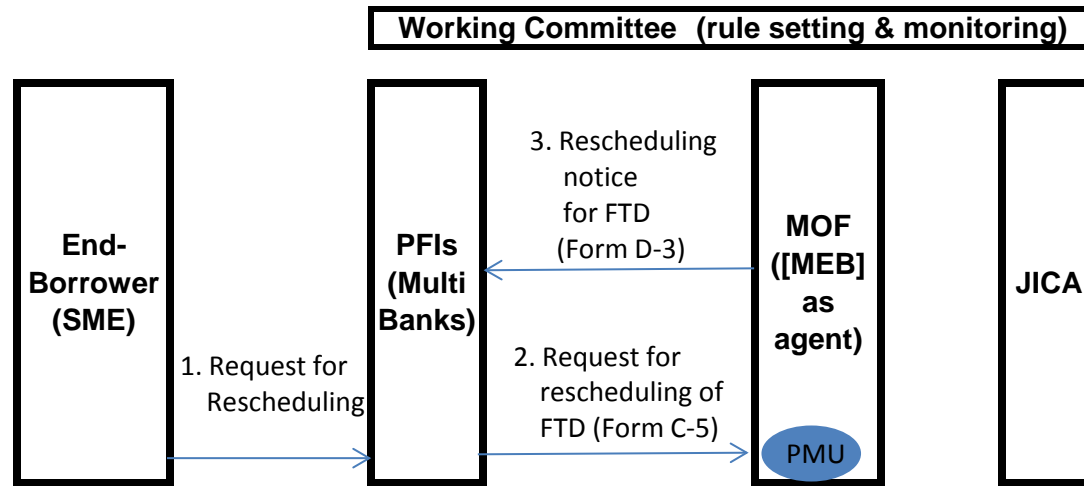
Working Committee (rule setting & monitoring)

End-Borrower (SME)

PFIs (Multi Banks)

MOF ([MEB] as agent)

JICA

3. Rescheduling notice for FTD (Form D-3)

1. Request for Rescheduling

2. Request for rescheduling of FTD (Form C-5)

PMU